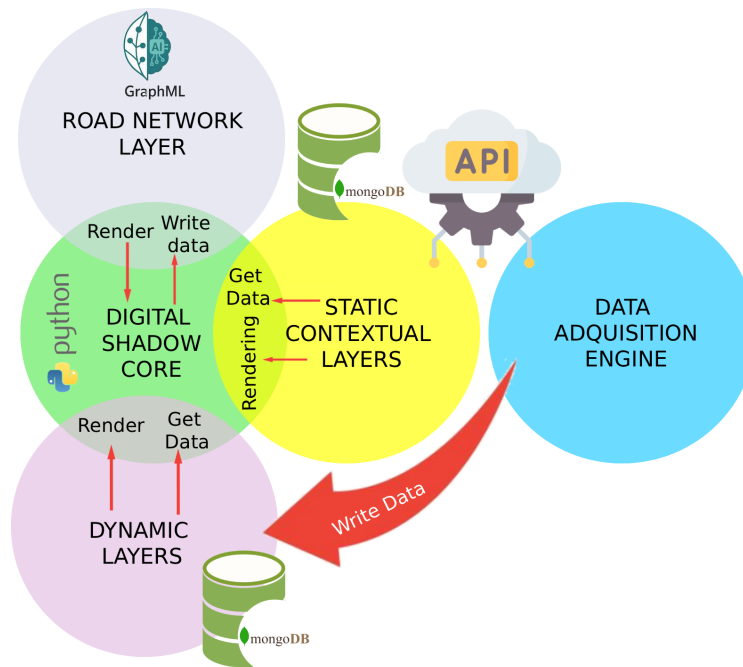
AI
GraphML
ROAD NETWORK LAYER

mongoDB

API

Render
Write data

python

DIGITAL SHADOW CORE

Get Data

Rendering

STATIC CONTEXTUAL LAYERS

DATA ADQUISITION ENGINE

Render
Get Data

Write Data

DYNAMIC LAYERS

mongoDB